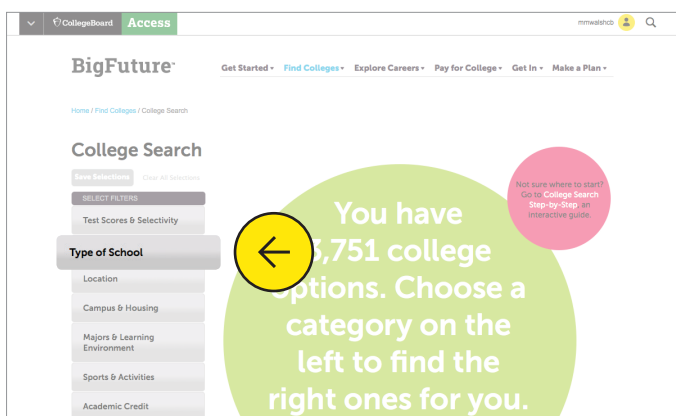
CollegeBoard Access

mmwalshcb

BigFuture™

Get Started ▾ Find Colleges ▾ Explore Careers ▾ Pay for College ▾ Get In ▾ Make a Plan ▾

Home / Find Colleges / College Search

College Search

Save Selections Clear All Selections

SELECT FILTERS

Test Scores & Selectivity

Type of School

Location

Campus & Housing

Majors & Learning Environment

Sports & Activities

Academic Credit

Not sure where to start? Go to College Search Step-by-Step an interactive guide.

You have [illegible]3,751 college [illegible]ptions. Choose a category on the left to find the right ones for you.